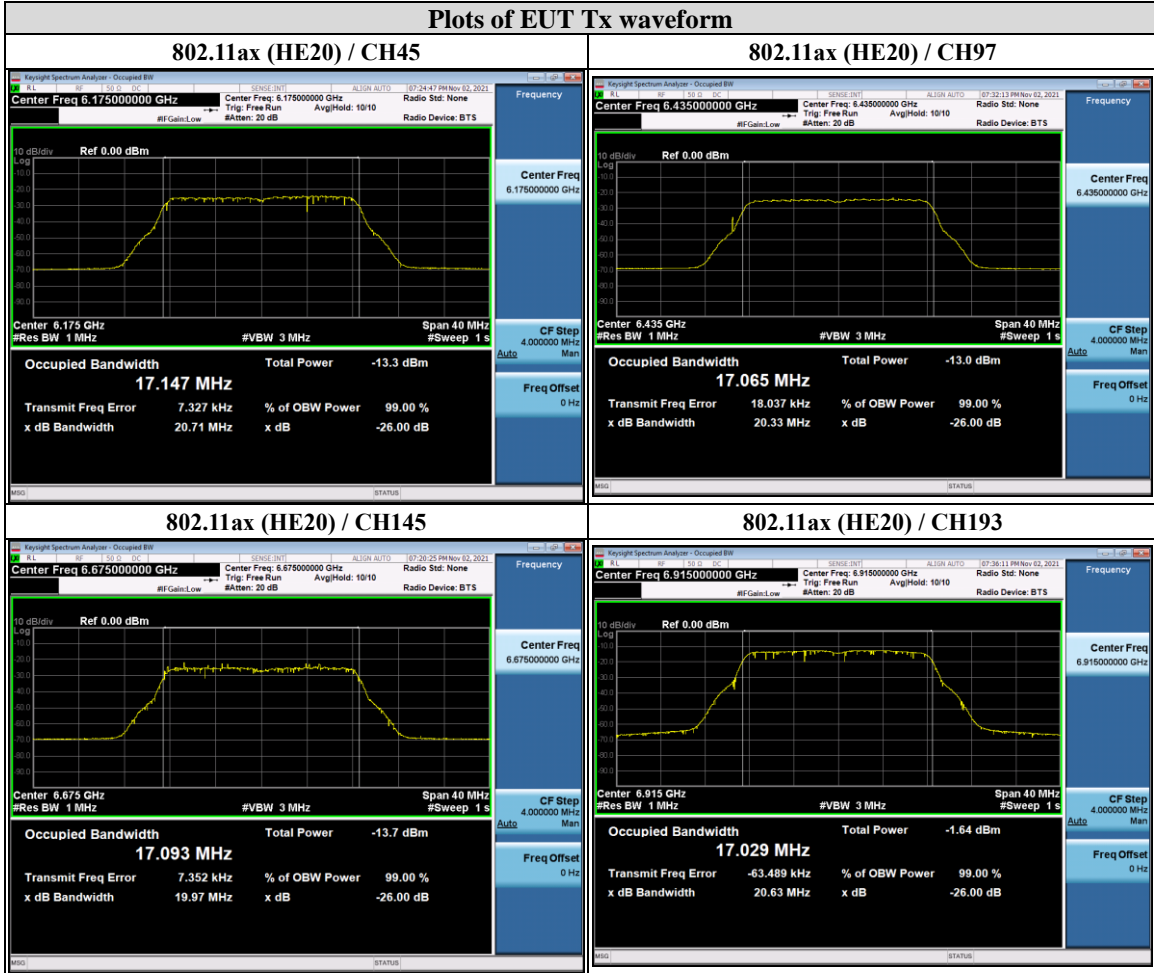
Plots of EUT Tx waveform

802.11ax (HE20) / CH45

Keysight Spectrum Analyzer - Occupied BW
RL RF 50 Ω DC SENSE:INT ALIGN AUTO 07:24:47 PM Nov 02, 2021
Center Freq 6.175000000 GHz
Center Freq: 6.175000000 GHz
Trig: Free Run Avg|Hold: 10/10
#IFGain:Low #Atten: 20 dB
Radio Std: None
Radio Device: BTS
Frequency
10 dB/div Ref 0.00 dBm
Log
-10.0
-20.0
-30.0
-40.0
-50.0
-60.0
-70.0
-80.0
-90.0
Center 6.175 GHz
#Res BW 1 MHz
#VBW 3 MHz
Span 40 MHz
#Sweep 1 s
Center Freq
6.175000000 GHz
CF Step
4.000000 MHz
Auto Man
Freq Offset
0 Hz
Occupied Bandwidth
17.147 MHz
Total Power -13.3 dBm
Transmit Freq Error 7.327 kHz
% of OBW Power 99.00 %
x dB Bandwidth 20.71 MHz
x dB -26.00 dB
MSG
STATUS

802.11ax (HE20) / CH97

Keysight Spectrum Analyzer - Occupied BW
RL RF 50 Ω DC SENSE:INT ALIGN AUTO 07:32:13 PM Nov 02, 2021
Center Freq 6.435000000 GHz
Center Freq: 6.435000000 GHz
Trig: Free Run Avg|Hold: 10/10
#IFGain:Low #Atten: 20 dB
Radio Std: None
Radio Device: BTS
Frequency
10 dB/div Ref 0.00 dBm
Log
-10.0
-20.0
-30.0
-40.0
-50.0
-60.0
-70.0
-80.0
-90.0
Center 6.435 GHz
#Res BW 1 MHz
#VBW 3 MHz
Span 40 MHz
#Sweep 1 s
Center Freq
6.435000000 GHz
CF Step
4.000000 MHz
Auto Man
Freq Offset
0 Hz
Occupied Bandwidth
17.065 MHz
Total Power -13.0 dBm
Transmit Freq Error 18.037 kHz
% of OBW Power 99.00 %
x dB Bandwidth 20.33 MHz
x dB -26.00 dB
MSG
STATUS

802.11ax (HE20) / CH145

Keysight Spectrum Analyzer - Occupied BW
RL RF 50 Ω DC SENSE:INT ALIGN AUTO 07:20:25 PM Nov 02, 2021
Center Freq 6.675000000 GHz
Center Freq: 6.675000000 GHz
Trig: Free Run Avg|Hold: 10/10
#IFGain:Low #Atten: 20 dB
Radio Std: None
Radio Device: BTS
Frequency
10 dB/div Ref 0.00 dBm
Log
-10.0
-20.0
-30.0
-40.0
-50.0
-60.0
-70.0
-80.0
-90.0
Center 6.675 GHz
#Res BW 1 MHz
#VBW 3 MHz
Span 40 MHz
#Sweep 1 s
Center Freq
6.675000000 GHz
CF Step
4.000000 MHz
Auto Man
Freq Offset
0 Hz
Occupied Bandwidth
17.093 MHz
Total Power -13.7 dBm
Transmit Freq Error 7.352 kHz
% of OBW Power 99.00 %
x dB Bandwidth 19.97 MHz
x dB -26.00 dB
MSG
STATUS

802.11ax (HE20) / CH193

Keysight Spectrum Analyzer - Occupied BW
RL RF 50 Ω DC SENSE:INT ALIGN AUTO 07:36:11 PM Nov 02, 2021
Center Freq 6.915000000 GHz
Center Freq: 6.915000000 GHz
Trig: Free Run Avg|Hold: 10/10
#IFGain:Low #Atten: 20 dB
Radio Std: None
Radio Device: BTS
Frequency
10 dB/div Ref 0.00 dBm
Log
-10.0
-20.0
-30.0
-40.0
-50.0
-60.0
-70.0
-80.0
-90.0
Center 6.915 GHz
#Res BW 1 MHz
#VBW 3 MHz
Span 40 MHz
#Sweep 1 s
Center Freq
6.915000000 GHz
CF Step
4.000000 MHz
Auto Man
Freq Offset
0 Hz
Occupied Bandwidth
17.029 MHz
Total Power -1.64 dBm
Transmit Freq Error -63.489 kHz
% of OBW Power 99.00 %
x dB Bandwidth 20.63 MHz
x dB -26.00 dB
MSG
STATUS